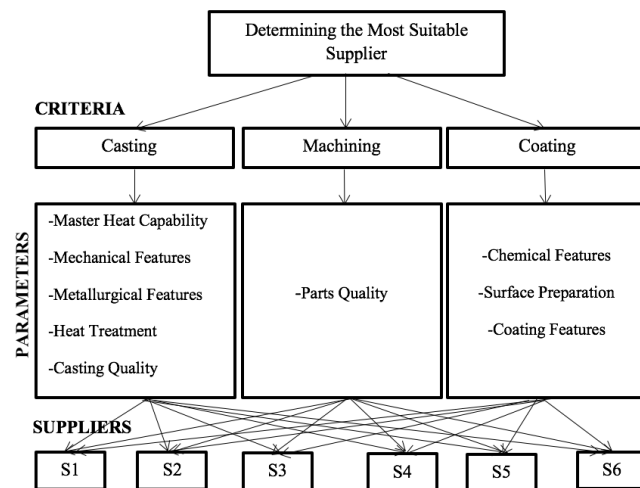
Determining the Most Suitable Supplier

CRITERIA

Casting

Machining

Coating

PARAMETERS

-Master Heat Capability
-Mechanical Features
-Metallurgical Features
-Heat Treatment
-Casting Quality

-Parts Quality

-Chemical Features
-Surface Preparation
-Coating Features

SUPPLIERS

S1

S2

S3

S4

S5

S6